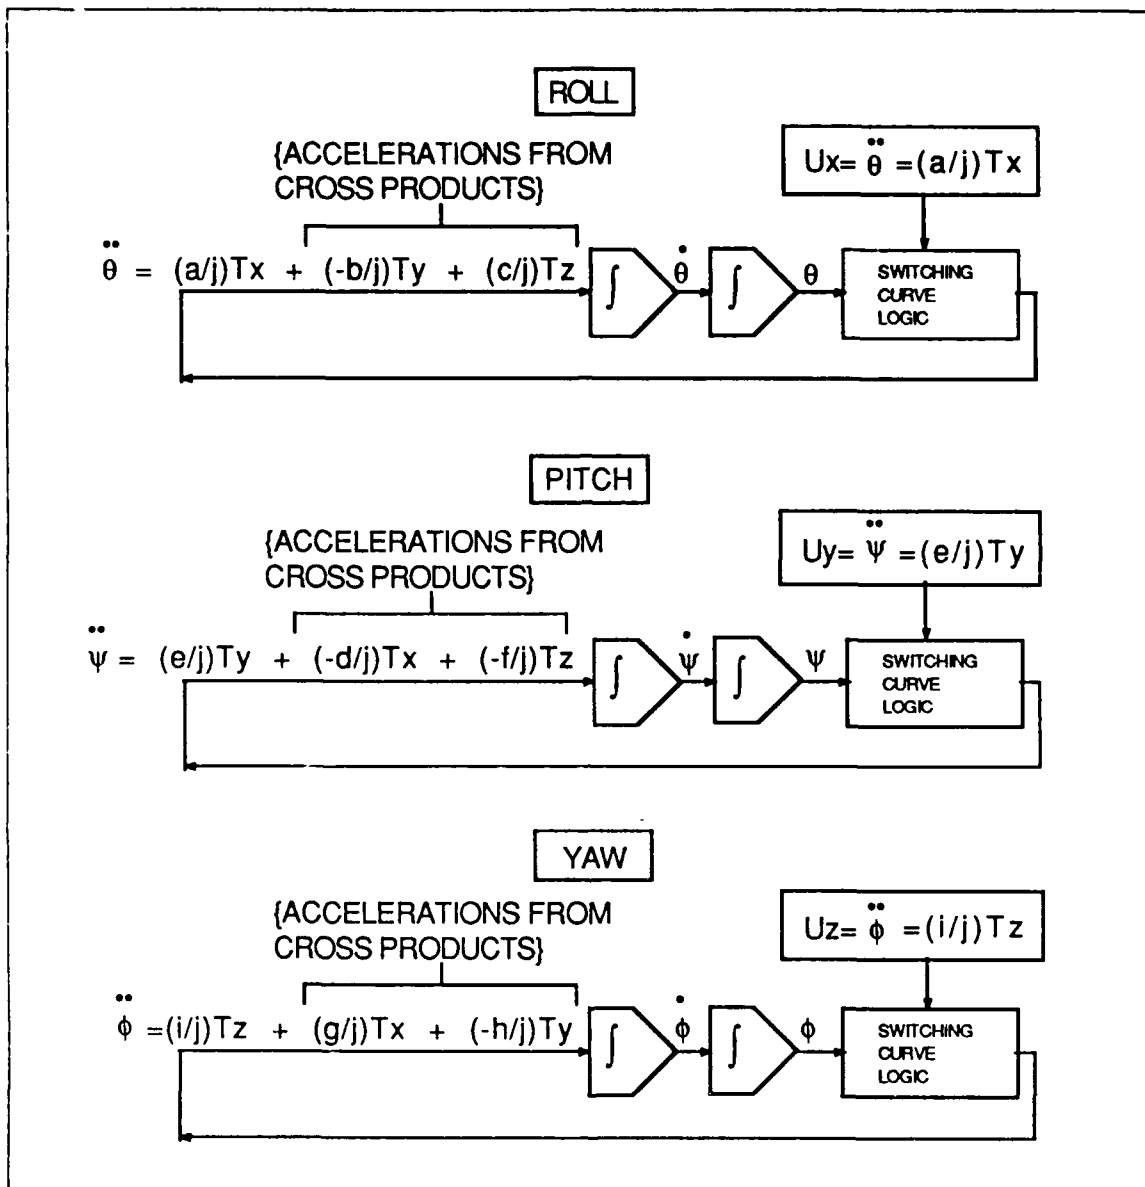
ROLL

{ACCELERATIONS FROM CROSS PRODUCTS}

$Ux = \ddot{\theta} = (a/j)Tx$

$\ddot{\theta} = (a/j)Tx + (-b/j)Ty + (c/j)Tz$

$\int$ $\dot{\theta}$ $\int$ $\theta$

SWITCHING CURVE LOGIC

PITCH

{ACCELERATIONS FROM CROSS PRODUCTS}

$Uy = \ddot{\psi} = (e/j)Ty$

$\ddot{\psi} = (e/j)Ty + (-d/j)Tx + (-f/j)Tz$

$\int$ $\dot{\psi}$ $\int$ $\psi$

SWITCHING CURVE LOGIC

YAW

{ACCELERATIONS FROM CROSS PRODUCTS}

$Uz = \ddot{\phi} = (i/j)Tz$

$\ddot{\phi} = (i/j)Tz + (g/j)Tx + (-h/j)Ty$

$\int$ $\dot{\phi}$ $\int$ $\phi$

SWITCHING CURVE LOGIC